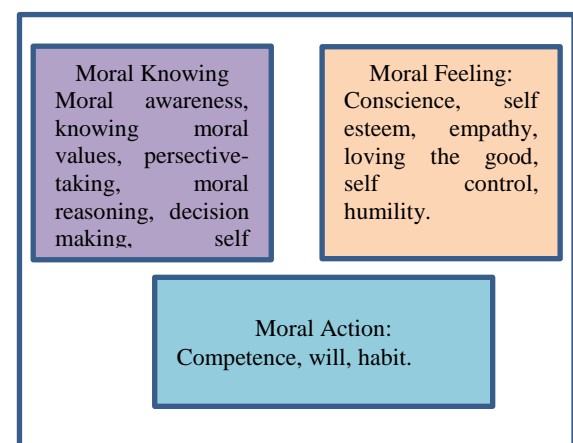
Moral Knowing
Moral awareness, knowing moral values, persective-taking, moral reasoning, decision making, self

Moral Feeling:
Conscience, self esteem, empathy, loving the good, self control, humility.

Moral Action:
Competence, will, habit.